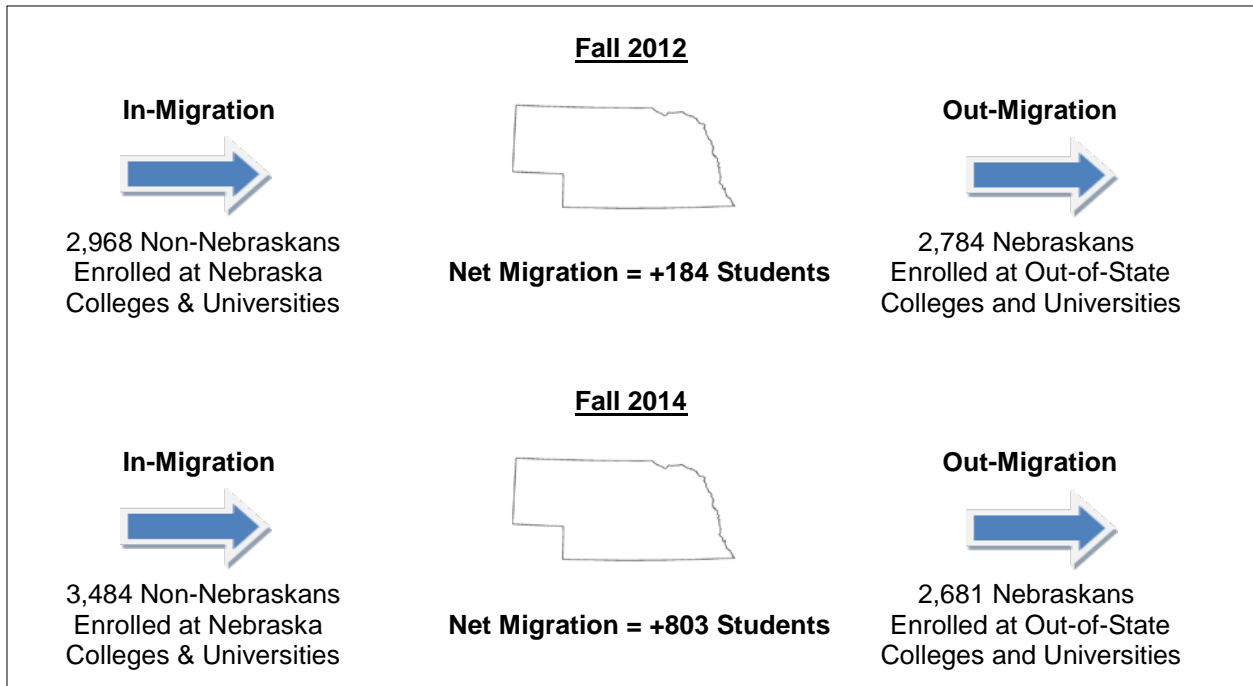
Fall 2012

In-Migration

2,968 Non-Nebraskans Enrolled at Nebraska Colleges & Universities

Net Migration = +184 Students

Out-Migration

2,784 Nebraskans Enrolled at Out-of-State Colleges and Universities

Fall 2014

In-Migration

3,484 Non-Nebraskans Enrolled at Nebraska Colleges & Universities

Net Migration = +803 Students

Out-Migration

2,681 Nebraskans Enrolled at Out-of-State Colleges and Universities